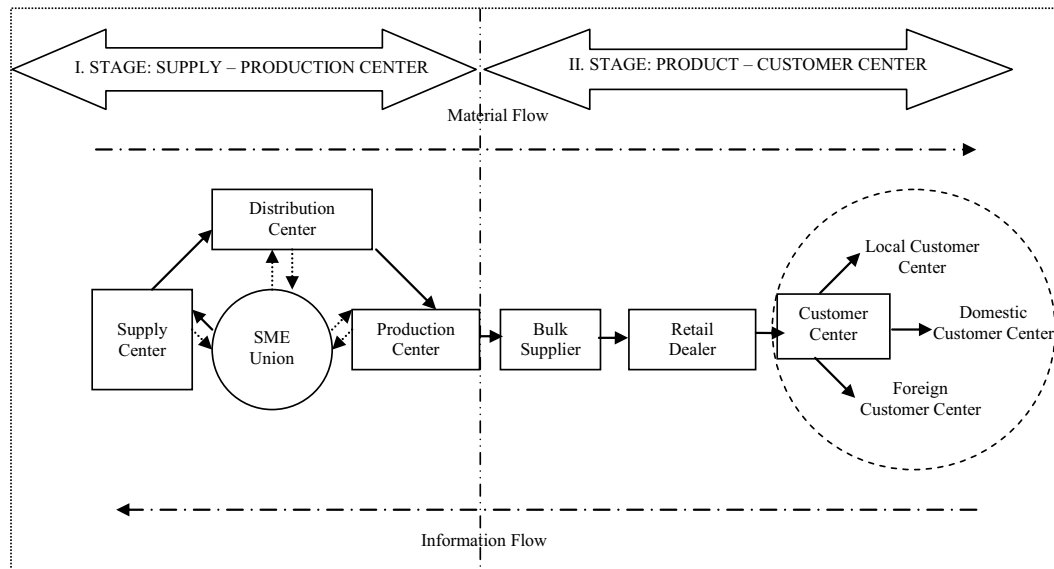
I. STAGE: SUPPLY – PRODUCTION CENTER

II. STAGE: PRODUCT – CUSTOMER CENTER

Material Flow

Distribution Center

Supply Center

SME Union

Production Center

Bulk Supplier

Retail Dealer

Customer Center

Local Customer Center

Domestic Customer Center

Foreign Customer Center

Information Flow